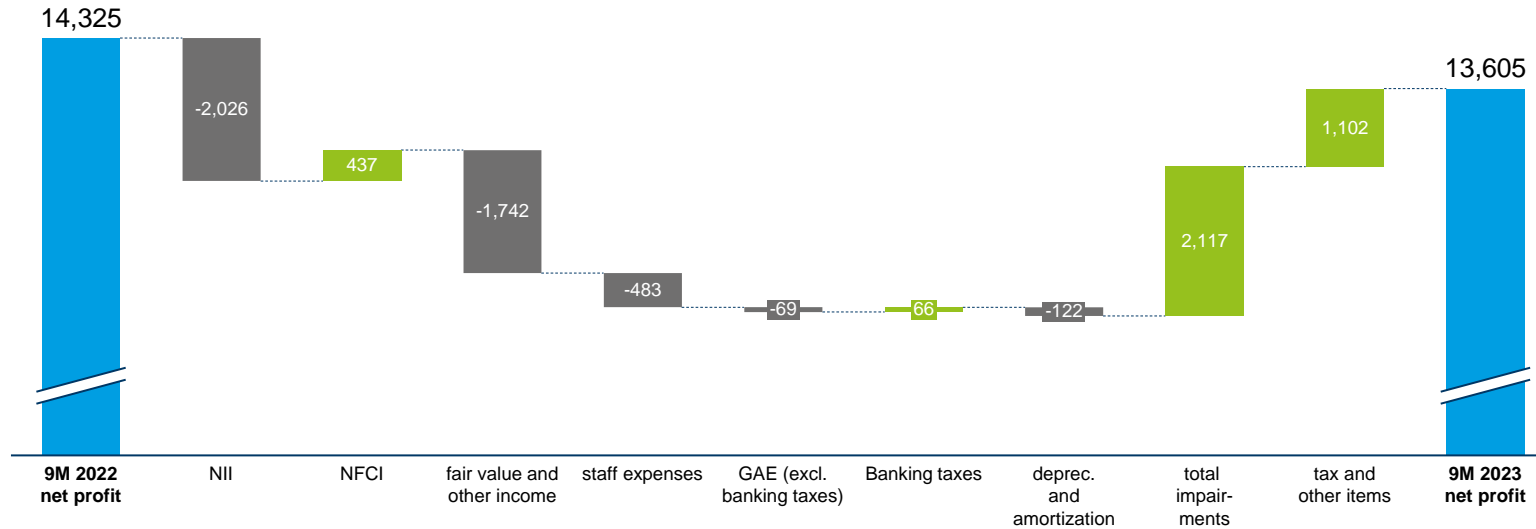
14,325

-2,026

437

-1,742

-483

-69

66

-122

2,117

1,102

13,605

9M 2022 net profit

NII

NFCI

fair value and other income

staff expenses

GAE (excl. banking taxes)

Banking taxes

deprec. and amortization

total impairments

tax and other items

9M 2023 net profit